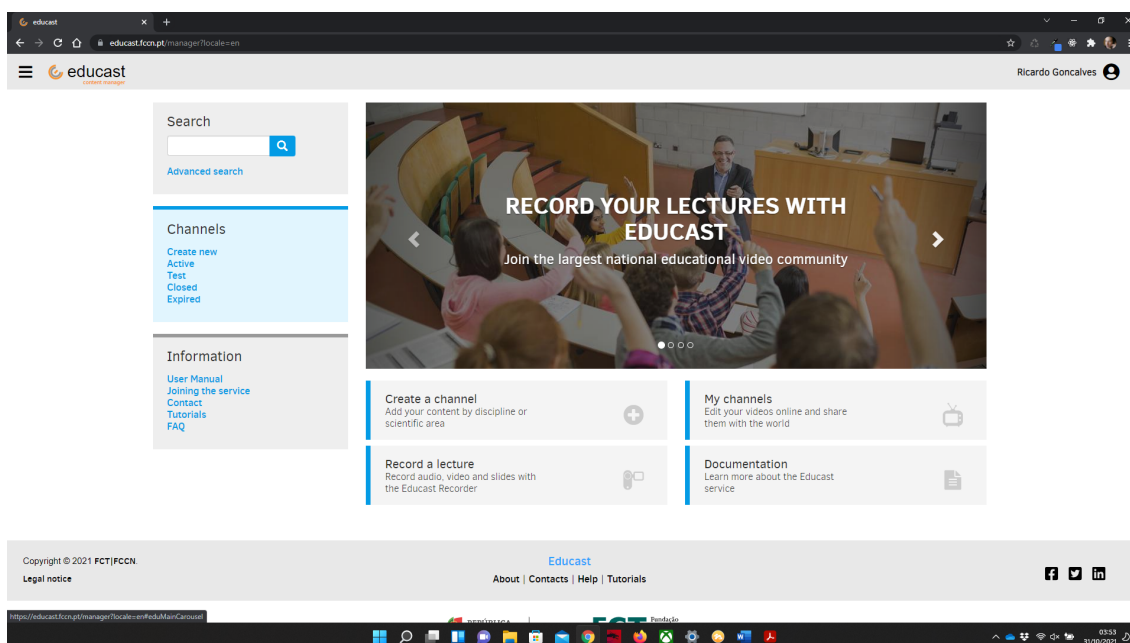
educast
educast.fccn.pt/manager?locale=en

educast
content manager

Ricardo Goncalves

Search
Advanced search

Channels
Create new
Active
Test
Closed
Expired

Information
User Manual
Joining the service
Contact
Tutorials
FAQ

RECORD YOUR LECTURES WITH EDUCAST
Join the largest national educational video community

Create a channel
Add your content by discipline or scientific area

My channels
Edit your videos online and share them with the world

Record a lecture
Record audio, video and slides with the Educast Recorder

Documentation
Learn more about the Educast service

Copyright © 2021 FCT|FCCN.
Legal notice

Educast
About | Contacts | Help | Tutorials

https://educast.fccn.pt/manager?locale=en#eduMainCarousel

REPÚBLICA
FCT Fundação

03:53
31/10/2021